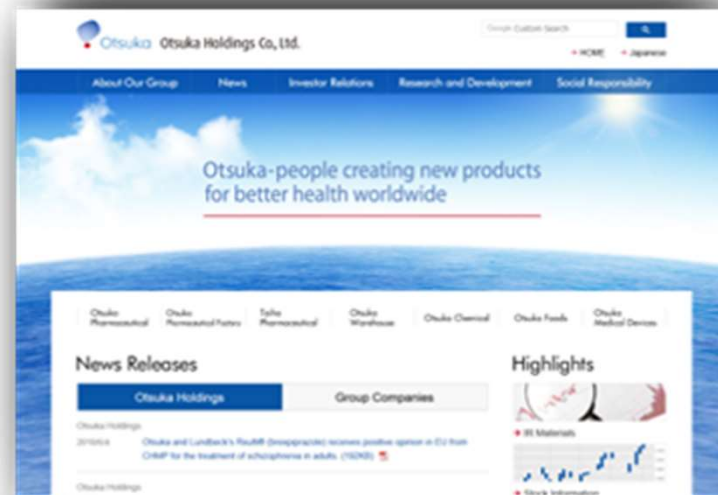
Otsuka Otsuka Holdings Co., Ltd.

Google Custom Search

HOME Japanese

About Our Group News Investor Relations Research and Development Social Responsibility

Otsuka-people creating new products for better health worldwide

Otsuka Pharmaceutical | Otsuka Pharmaceutical Factory | Taiho Pharmaceutical | Otsuka Warehouse | Otsuka Chemical | Otsuka Foods | Otsuka Medical Devices

News Releases

Otsuka Holdings | Group Companies

Otsuka Holdings

2018/0/4 Otsuka and Lundbeck's RexMR (brexpiprazole) receives positive opinion in EU from CHMP for the treatment of schizophrenia in adults. (192KB)

Otsuka Holdings

Highlights

IR Materials

Stock Information